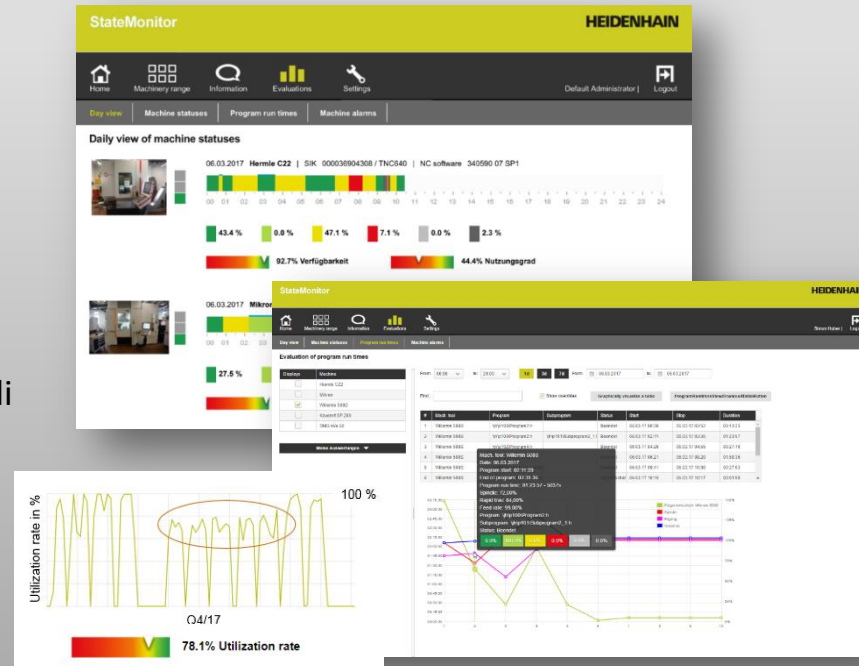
StateMonitor

HEIDENHAIN

Home Machinery range Information Evaluations Settings

Default Administrator | Logout

Day view Machine statuses Program run times Machine alarms

Daily view of machine statuses

06.03.2017 Hermle C22 | SIK 000036904308 / TNC640 | NC software 340590 07 SP1

00 01 02 03 04 05 06 07 08 09 10 11 12 13 14 15 16 17 18 19 20 21 22 23 24

43.4 % 0.0 % 47.1 % 7.1 % 0.0 % 2.3 %

92.7% Verfügbarkeit

44.4% Nutzungsgrad

06.03.2017 Mikron

27.5 %

StateMonitor

HEIDENHAIN

Home Machinery range Information Evaluations Settings

Day view Machine statuses Program run times Machine alarms

Evaluation of program run times

| Display | Machine |
|---|---|
| | Hermle C22 |
| | Mikron |
| | Mikron 5000 |
| | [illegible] |
| | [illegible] |

Mach. tool: Mikron 5000
Date: 06.03.2017
Program start: 07:11:39
End of program: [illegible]
Program run time: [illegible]
Spindle: 72,00%
Rapid trav: 55,00%
Feed rate: 99,00%
Program: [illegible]
Subprogram: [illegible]
Status: Beendet

0.0% 0.0% 0.0% 0.0% 0.0% 0.0%

li

Utilization rate in %

100 %

Q4/17

78.1% Utilization rate